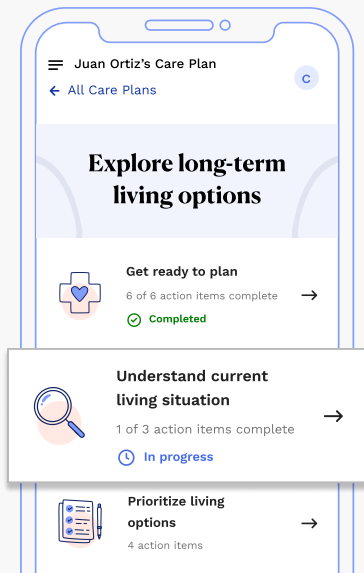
Juan Ortiz's Care Plan

C

← All Care Plans

Explore long-term living options

Get ready to plan

6 of 6 action items complete

Completed

Understand current living situation

1 of 3 action items complete

In progress

Prioritize living options

4 action items